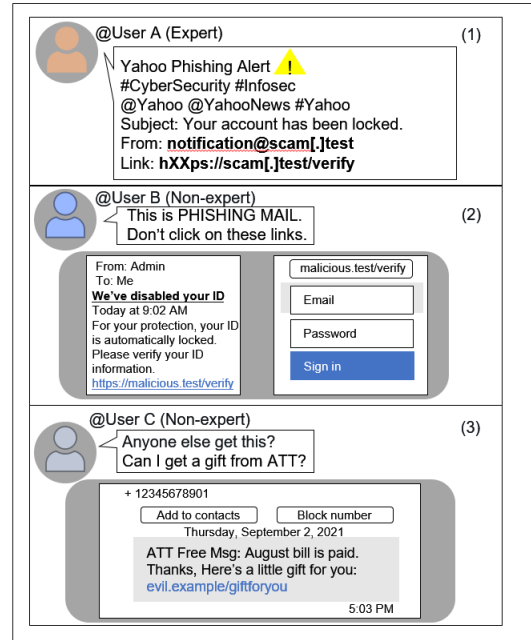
@User A (Expert)

(1)

Yahoo Phishing Alert !
#CyberSecurity #Infosec
@Yahoo @YahooNews #Yahoo
Subject: Your account has been locked.
From: **notification@scam[.]test**
Link: **hXXps://scam[.]test/verify**

@User B (Non-expert)

This is PHISHING MAIL.
Don't click on these links.

(2)

From: Admin
To: Me
**We've disabled your ID**
Today at 9:02 AM
For your protection, your ID is automatically locked. Please verify your ID information.
https://malicious.test/verify

malicious.test/verify
Email
Password
Sign in

@User C (Non-expert)

Anyone else get this?
Can I get a gift from ATT?

(3)

+ 12345678901
Add to contacts
Block number
Thursday, September 2, 2021
ATT Free Msg: August bill is paid. Thanks, Here's a little gift for you:
evil.example/giftforyou
5:03 PM